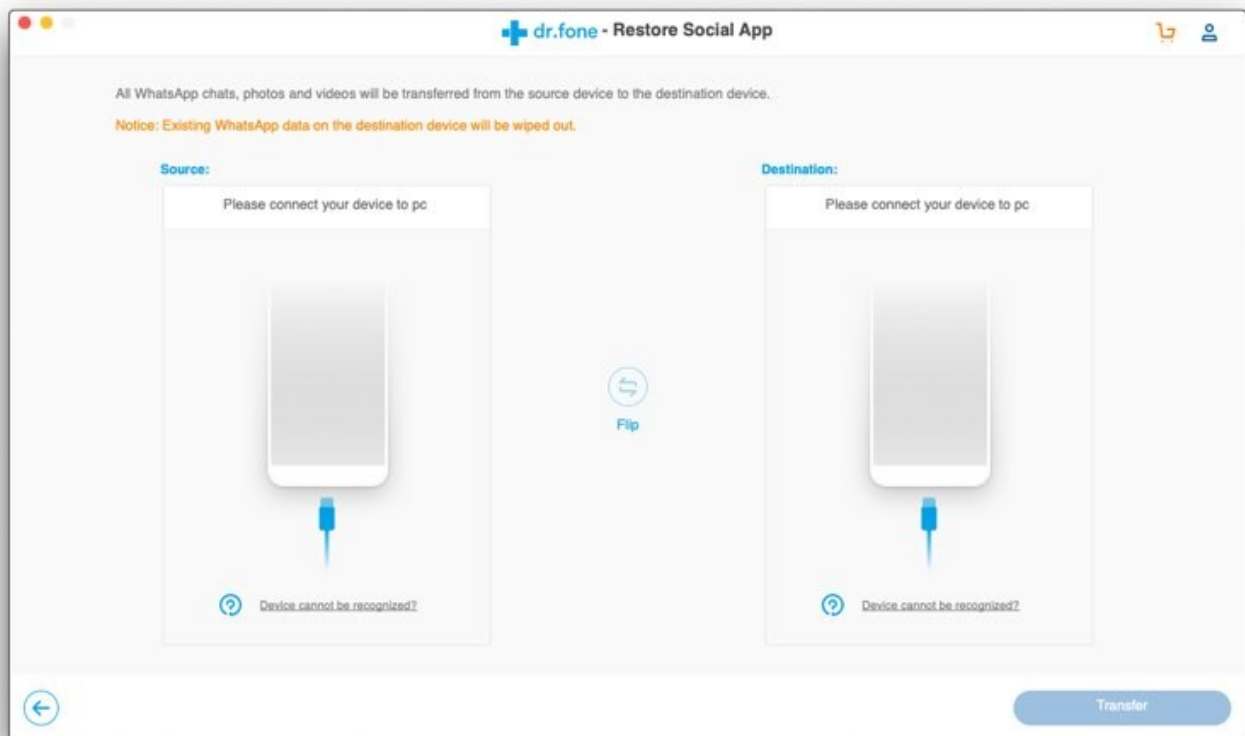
dr.fone - Restore Social App

All WhatsApp chats, photos and videos will be transferred from the source device to the destination device.

Notice: Existing WhatsApp data on the destination device will be wiped out.

Source:

Please connect your device to pc

Device cannot be recognized?

Flip

Destination:

Please connect your device to pc

Device cannot be recognized?

Transfer